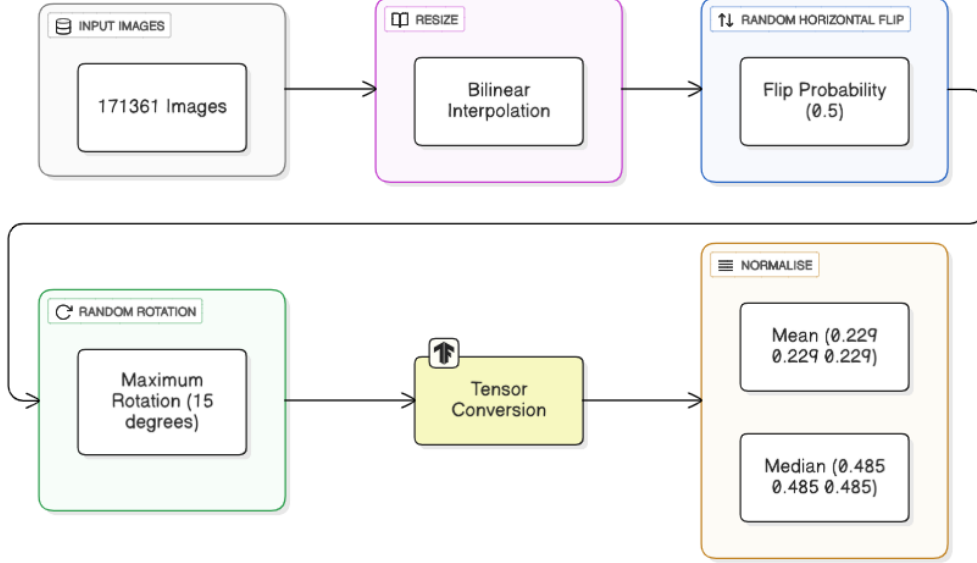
INPUT IMAGES

171361 Images

RESIZE

Bilinear Interpolation

RANDOM HORIZONTAL FLIP

Flip Probability (0.5)

RANDOM ROTATION

Maximum Rotation (15 degrees)

Tensor Conversion

NORMALISE

Mean (0.229 0.229 0.229)

Median (0.485 0.485 0.485)